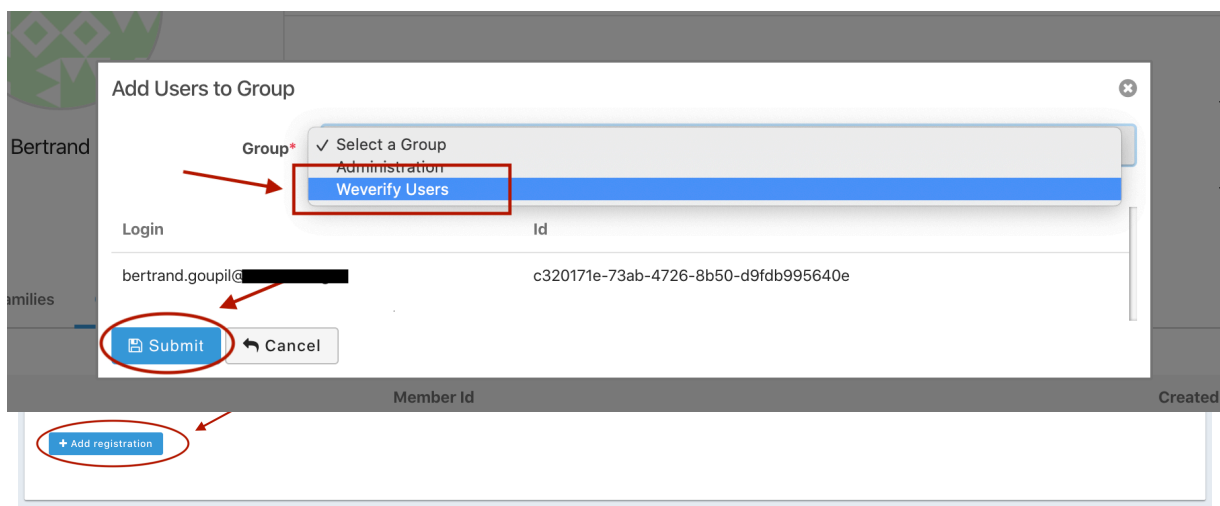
Bertrand

amilies

Add Users to Group

Group*

✓ Select a Group
Administration
Weverify Users

| Login | Id |
|---|---|
| bertrand.goupil@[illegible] | c320171e-73ab-4726-8b50-d9fdb995640e |

Submit

Cancel

Member Id

Created

+ Add registration